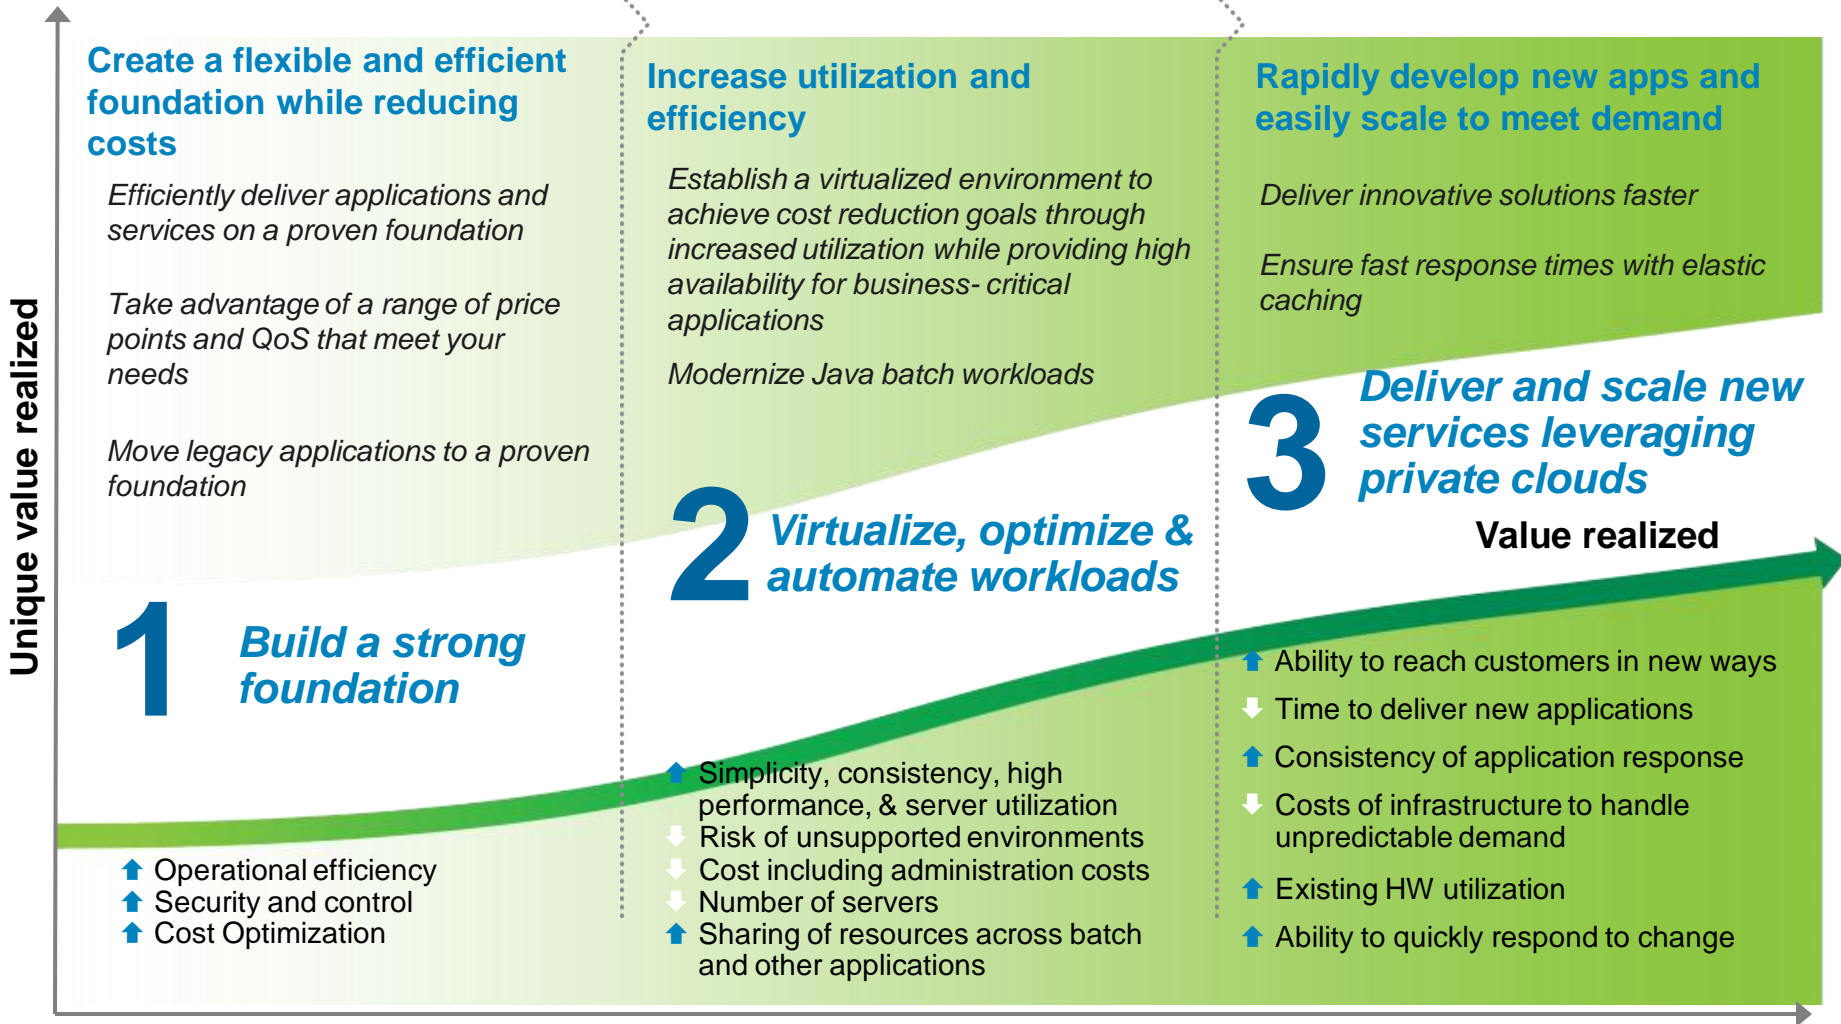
Unique value realized

Create a flexible and efficient foundation while reducing costs

Efficiently deliver applications and services on a proven foundation

Take advantage of a range of price points and QoS that meet your needs

Move legacy applications to a proven foundation

1 Build a strong foundation

Operational efficiency
Security and control
Cost Optimization

Increase utilization and efficiency

Establish a virtualized environment to achieve cost reduction goals through increased utilization while providing high availability for business- critical applications

Modernize Java batch workloads

2 Virtualize, optimize & automate workloads

Simplicity, consistency, high performance, & server utilization
Risk of unsupported environments
Cost including administration costs
Number of servers
Sharing of resources across batch and other applications

Rapidly develop new apps and easily scale to meet demand

Deliver innovative solutions faster

Ensure fast response times with elastic caching

3 Deliver and scale new services leveraging private clouds

Value realized

Ability to reach customers in new ways
Time to deliver new applications
Consistency of application response
Costs of infrastructure to handle unpredictable demand
Existing HW utilization
Ability to quickly respond to change